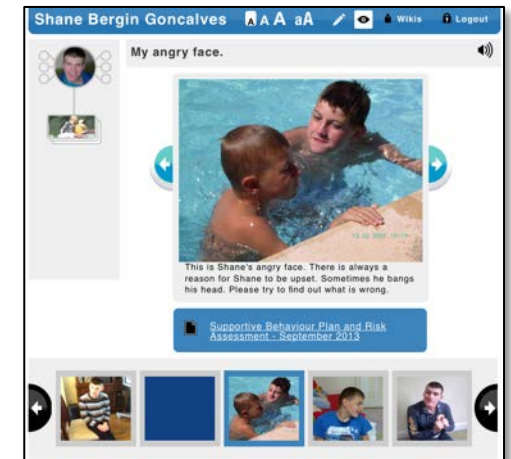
Shane Bergin Goncalves A A A aA Wikis Logout

My angry face.

This is Shane's angry face. There is always a reason for Shane to be upset. Sometimes he bangs his head. Please try to find out what is wrong.

Supportive Behaviour Plan and Risk Assessment - September 2013